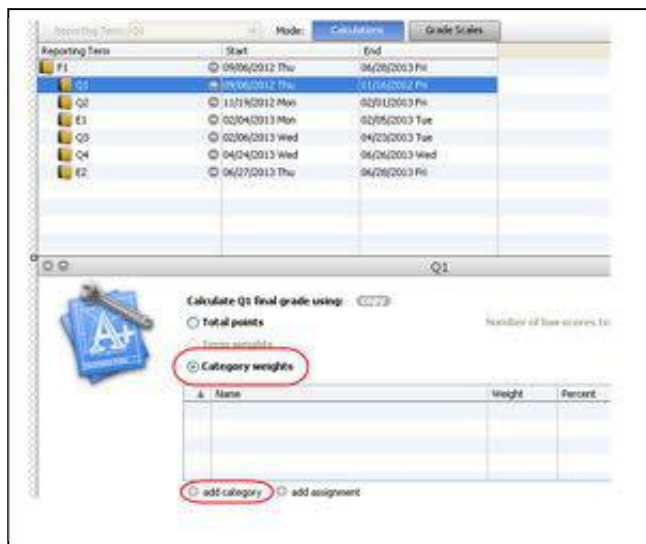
Reporting Term: Q1 Mode: Calculations Grade Scales

| Reporting Term | Start | End |
|---|---|---|
| F1 | 09/06/2012 Thu | 06/28/2013 Fri |
| Q1 | 09/06/2012 Thu | 11/16/2012 Fri |
| Q2 | 11/19/2012 Mon | 02/01/2013 Fri |
| E1 | 02/04/2013 Mon | 02/05/2013 Tue |
| Q3 | 02/06/2013 Wed | 04/23/2013 Tue |
| Q4 | 04/24/2013 Wed | 06/26/2013 Wed |
| E2 | 06/27/2013 Thu | 06/28/2013 Fri |

Q1

Calculate Q1 final grade using: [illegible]

Total points

Term weights

Category weights

Number of low scores to

| Name | Weight | Percent |
|---|---|---|

add category add assignment